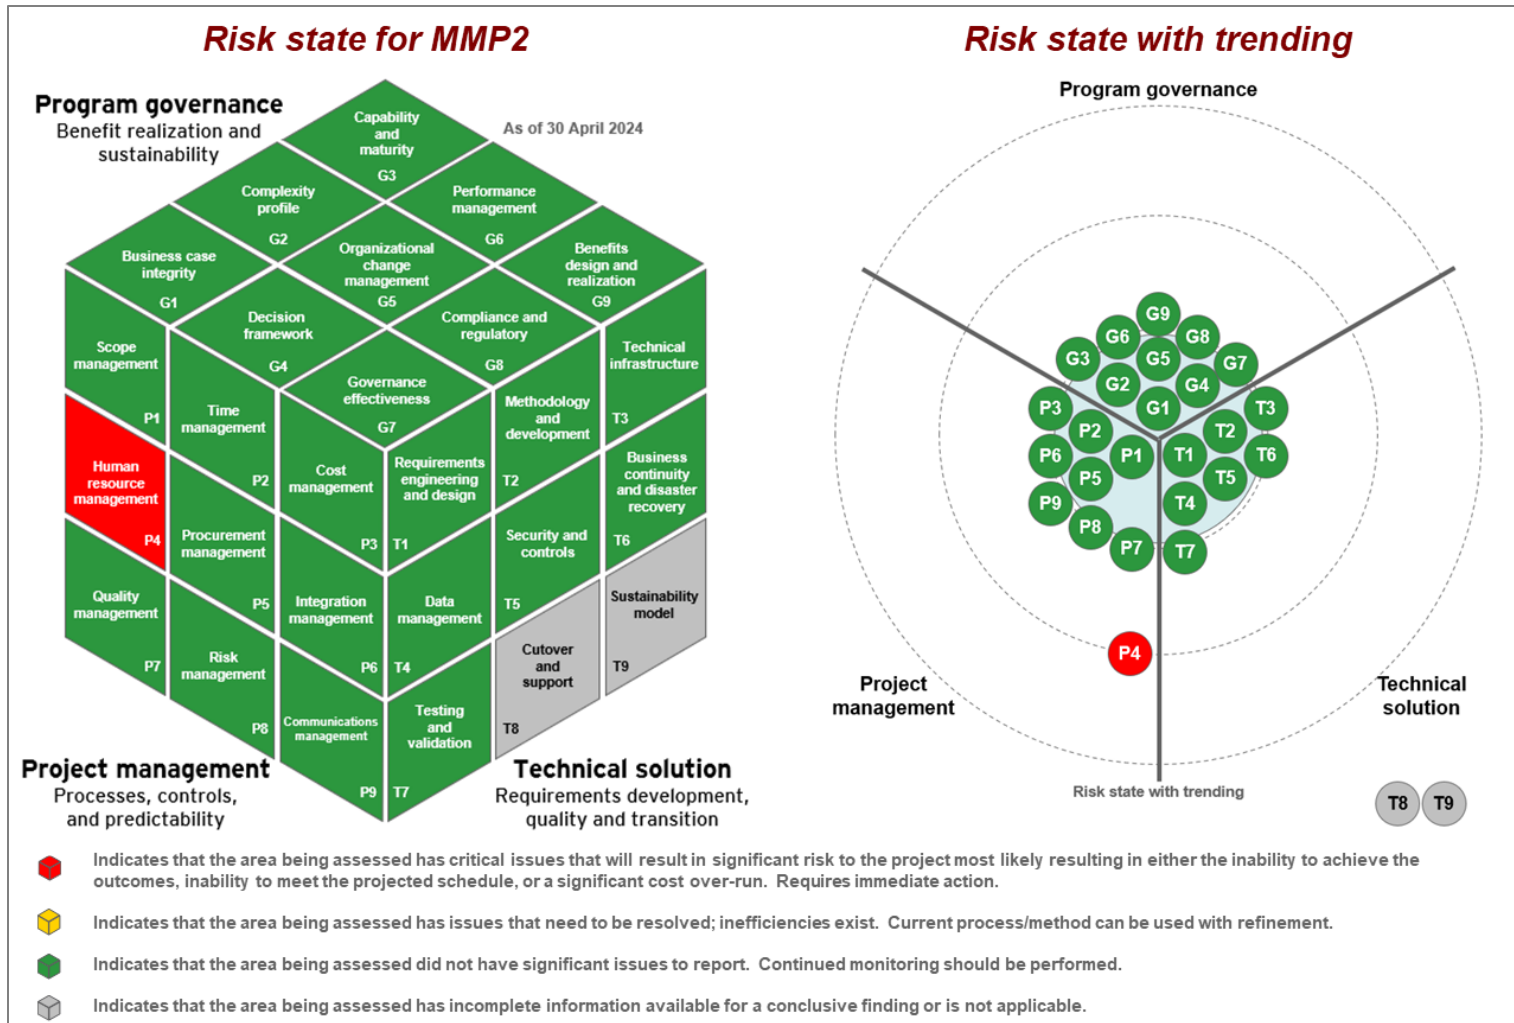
Risk state for MMP2

Risk state with trending

Program governance
Benefit realization and sustainability

As of 30 April 2024

Capability and maturity G3

Complexity profile G2

Performance management G6

Business case integrity G1

Organizational change management G5

Benefits design and realization G9

Decision framework G4

Compliance and regulatory G8

Scope management P1

Governance effectiveness G7

Technical infrastructure T3

Time management P2

Methodology and development T2

Human resource management P4

Cost management P3

Requirements engineering and design T1

Business continuity and disaster recovery T6

Procurement management P5

Security and controls T5

Quality management P7

Integration management P6

Data management T4

Sustainability model T9

Risk management P8

Cutover and support T8

Communications management P9

Testing and validation T7

Project management
Processes, controls, and predictability

Technical solution
Requirements development, quality and transition

Program governance

G9 G6 G8 G3 G5 G7 G2 G4 G1 P3 T3 P2 T2 P6 P1 T1 T6 P5 T5 P9 T4 P8 P7 T7 P4

Project management

Technical solution

Risk state with trending

T8 T9

Indicates that the area being assessed has critical issues that will result in significant risk to the project most likely resulting in either the inability to achieve the outcomes, inability to meet the projected schedule, or a significant cost over-run. Requires immediate action.

Indicates that the area being assessed has issues that need to be resolved; inefficiencies exist. Current process/method can be used with refinement.

Indicates that the area being assessed did not have significant issues to report. Continued monitoring should be performed.

Indicates that the area being assessed has incomplete information available for a conclusive finding or is not applicable.